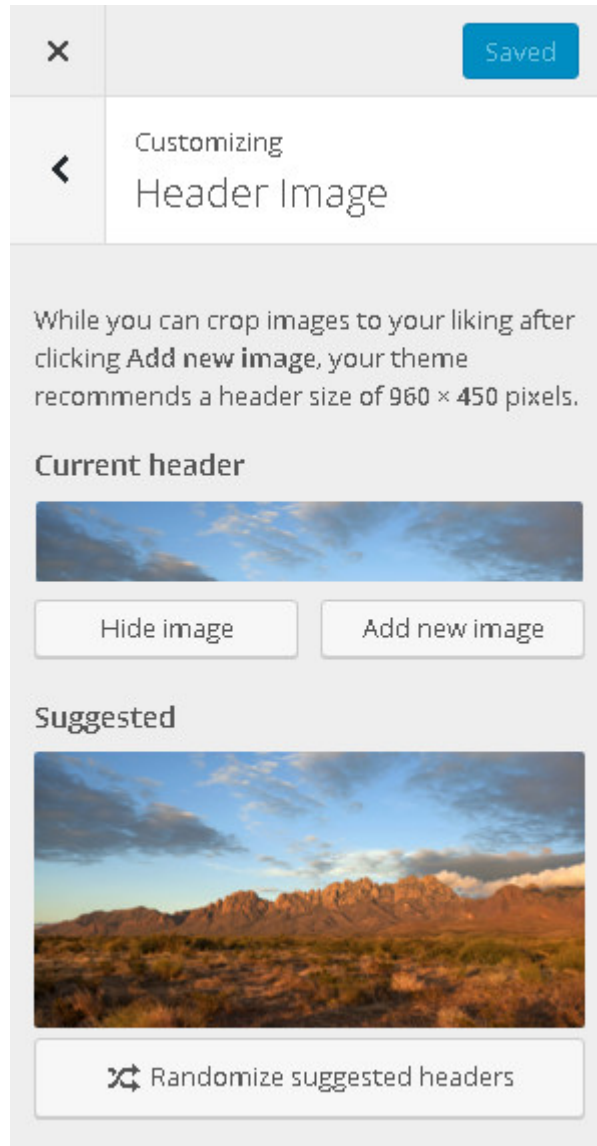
×

Saved

‹

Customizing

Header Image

While you can crop images to your liking after clicking **Add new image**, your theme recommends a header size of **960** × **450** pixels.

Current header

Hide image

Add new image

Suggested

Randomize suggested headers